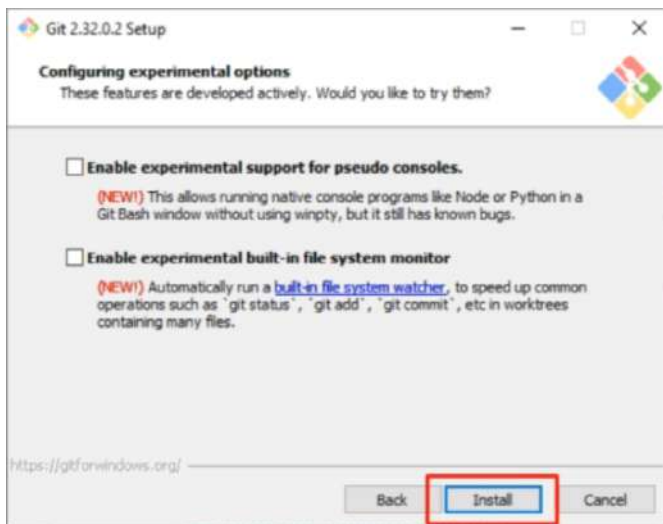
Git 2.32.0.2 Setup

Configuring experimental options
These features are developed actively. Would you like to try them?

Enable experimental support for pseudo consoles.
(NEW!) This allows running native console programs like Node or Python in a Git Bash window without using winpty, but it still has known bugs.

Enable experimental built-in file system monitor
(NEW!) Automatically run a built-in file system watcher, to speed up common operations such as `git status`, `git add`, `git commit`, etc in worktrees containing many files.

https://gitforwindows.org/

Back
Install
Cancel